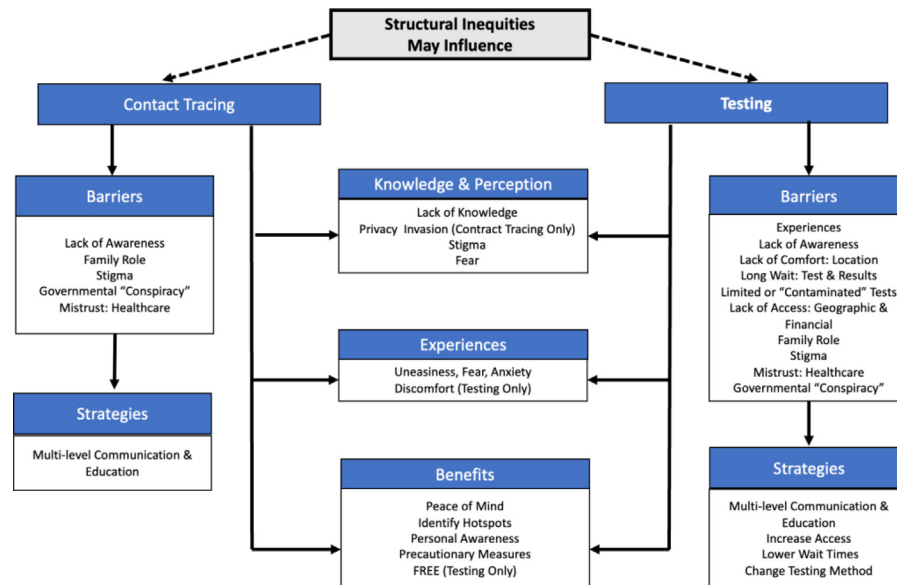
Structural Inequities
May Influence

Contact Tracing

Barriers

Lack of Awareness
Family Role
Stigma
Governmental "Conspiracy"
Mistrust: Healthcare

Strategies

Multi-level Communication & Education

Knowledge & Perception

Lack of Knowledge
Privacy Invasion (Contract Tracing Only)
Stigma
Fear

Experiences

Uneasiness, Fear, Anxiety
Discomfort (Testing Only)

Benefits

Peace of Mind
Identify Hotspots
Personal Awareness
Precautionary Measures
FREE (Testing Only)

Testing

Barriers

Experiences
Lack of Awareness
Lack of Comfort: Location
Long Wait: Test & Results
Limited or "Contaminated" Tests
Lack of Access: Geographic & Financial
Family Role
Stigma
Mistrust: Healthcare
Governmental "Conspiracy"

Strategies

Multi-level Communication & Education
Increase Access
Lower Wait Times
Change Testing Method